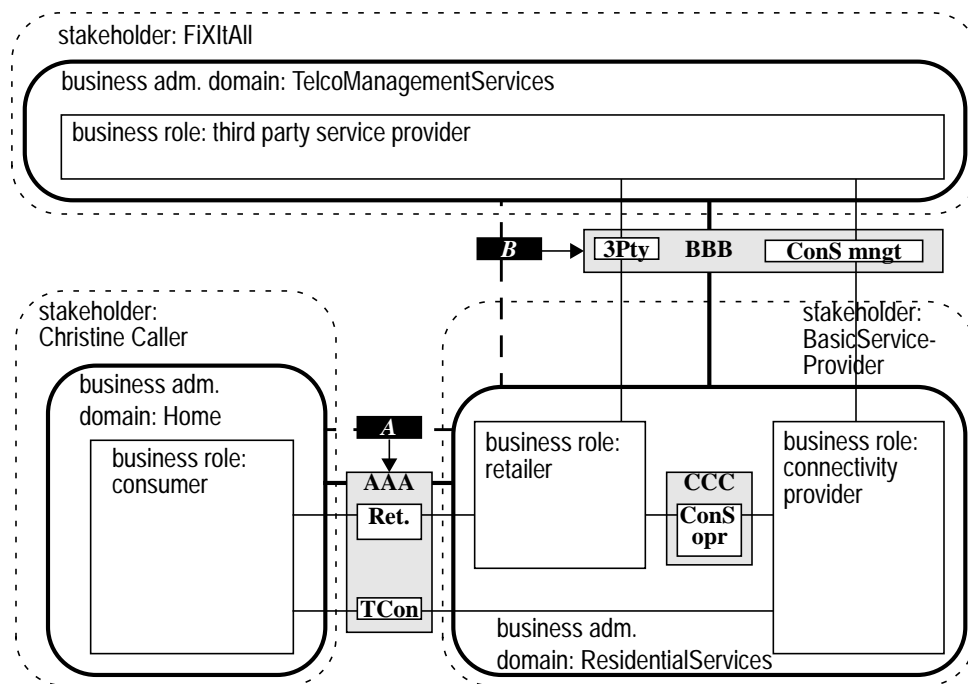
stakeholder: FiXItAll

business adm. domain: TelcoManagementServices

business role: third party service provider

B

3Pty BBB ConS mngt

stakeholder: Christine Caller

stakeholder: BasicService-Provider

business adm. domain: Home

A

business role: consumer

AAA

Ret.

TCon

business role: retailer

CCC

ConS opr

business role: connectivity provider

business adm. domain: ResidentialServices